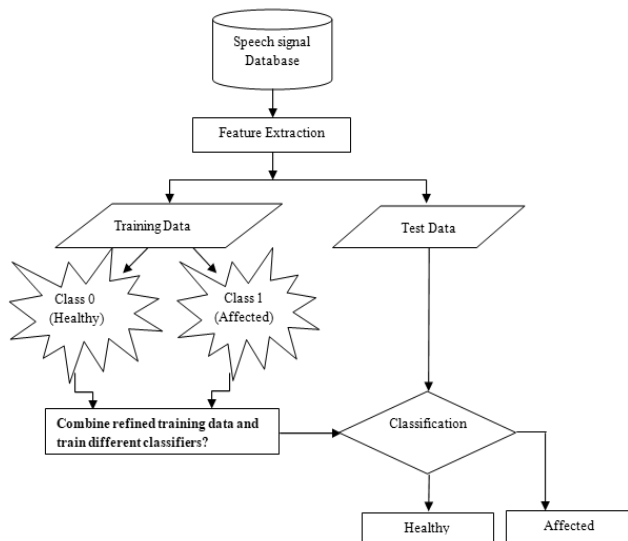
Speech signal Database

Feature Extraction

Training Data

Test Data

Class 0 (Healthy)

Class 1 (Affected)

Combine refined training data and train different classifiers?

Classification

Healthy

Affected